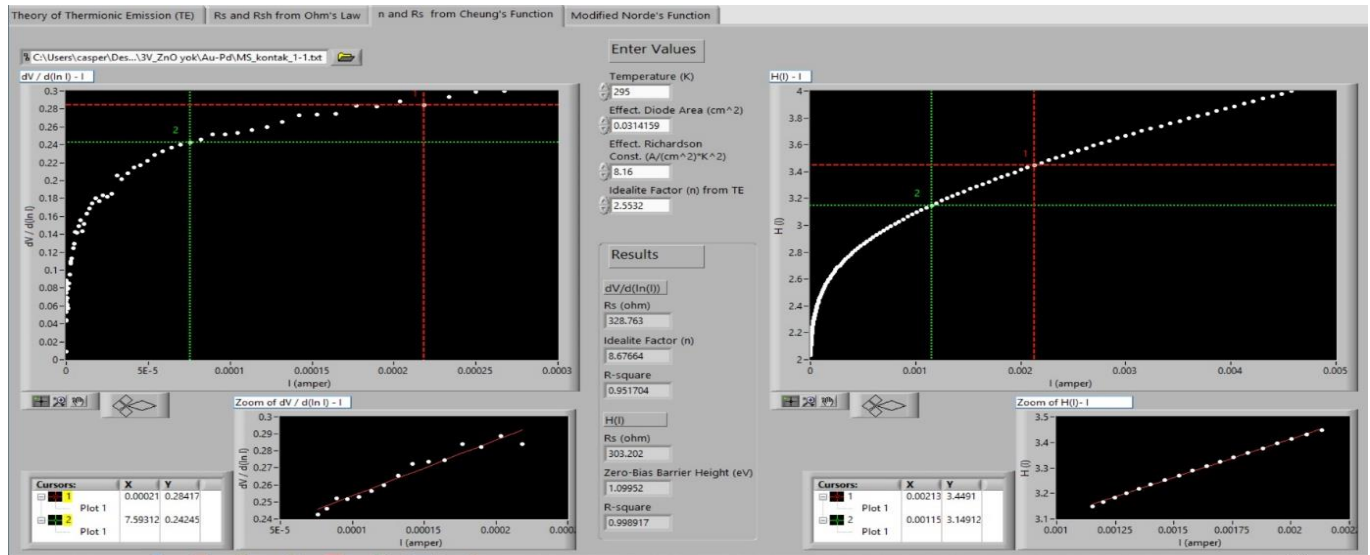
Theory of Thermionic Emission (TE) | Rs and Rsh from Ohm's Law | n and Rs from Cheung's Function | Modified Norde's Function

C:\Users\casper\Des...\3V_ZnO yok\Au-Pd\MS_kontak_1-1.txt

dV / d(ln I) - I

0.3 0.28 0.26 0.24 0.22 0.2 0.18 0.16 0.14 0.12 0.1 0.08 0.06 0.04 0.02 0

dV / d(ln I)

1

2

0 5E-5 0.0001 0.00015 0.0002 0.00025 0.0003

I (amper)

Enter Values

Temperature (K)
295

Effect. Diode Area (cm^2)
0.0314159

Effect. Richardson Const. (A/(cm^2)*K^2)
8.16

Idealite Factor (n) from TE
2.5532

Results

dV/d(ln(I))

Rs (ohm)
328.763

Idealite Factor (n)
8.67664

R-square
0.951704

H(I)

Rs (ohm)
303.202

Zero-Bias Barrier Height (eV)
1.09952

R-square
0.998917

H(I) - I

4 3.8 3.6 3.4 3.2 3 2.8 2.6 2.4 2.2 2

H(I)

1

2

0 0.001 0.002 0.003 0.004 0.005

I (amper)

Zoom of dV / d(ln I) - I

0.3 0.29 0.28 0.27 0.26 0.25 0.24

dV / d(ln I)

5E-5 0.0001 0.00015 0.0002 0.000

I (amper)

| Cursors: | X | Y |
|---|---|---|
| 1 | 0.00021 | 0.28417 |
| Plot 1 | | |
| 2 | 7.59312 | 0.24245 |
| Plot 1 | | |

Zoom of H(I)- I

3.5 3.4 3.3 3.2 3.1

H(I)

0.001 0.00125 0.0015 0.00175 0.002 0.002

I (amper)

| Cursors: | X | Y |
|---|---|---|
| 1 | 0.00213 | 3.4491 |
| Plot 1 | | |
| 2 | 0.00115 | 3.14912 |
| Plot 1 | | |